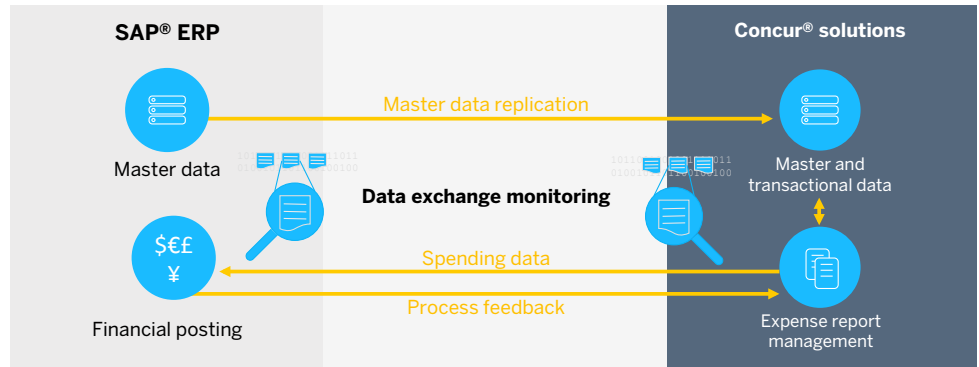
SAP® ERP

Concur® solutions

Master data replication

Master data

Master and transactional data

Data exchange monitoring

$€£ ¥

Spending data

Process feedback

Financial posting

Expense report management